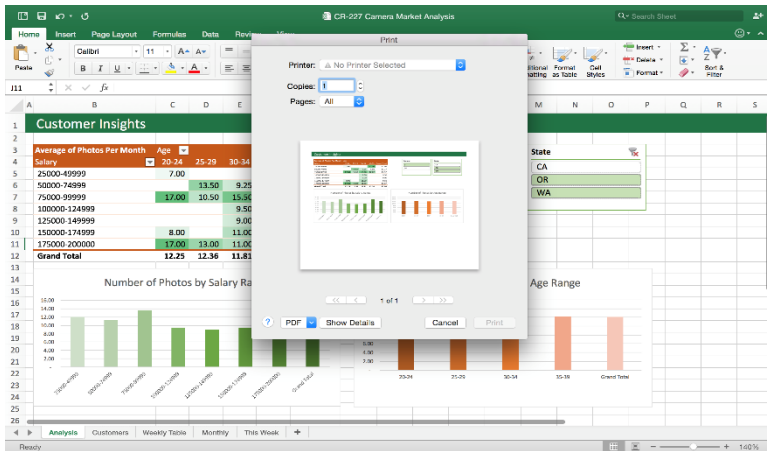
CR-227 Camera Market Analysis

Search Sheet

Home Insert Page Layout Formulas Data Review View

Paste

Calibri 11

B I U

Print

Printer: No Printer Selected

Copies: 1

Pages: All

1 of 1

? PDF Show Details Cancel Print

Insert Delete Format

Sort & Filter

itional Format Cell
atting as Table Styles

J11 fx

A B C D E M N O P Q R S

1 Customer Insights

| Average of Photos Per Month | Age | | |
|---|---|---|---|
| Salary | 20-24 | 25-29 | 30-34 |
| 25000-49999 | 7.00 | | |
| 50000-74999 | | 13.50 | 9.25 |
| 75000-99999 | 17.00 | 10.50 | 15.50 |
| 100000-124999 | | | 9.50 |
| 125000-149999 | | | 9.00 |
| 150000-174999 | 8.00 | | 11.00 |
| 175000-200000 | 17.00 | 13.00 | 11.00 |
| Grand Total | 12.25 | 12.36 | 11.81 |

State
CA
OR
WA

Number of Photos by Salary Ra

16.00
14.00
12.00
10.00
8.00
6.00
4.00
2.00
0.00

25000-49999 50000-74999 75000-99999 100000-124999 125000-149999 150000-174999 175000-200000 Grand Total

Age Range

6.00
4.00
2.00

20-24 25-29 30-34 35-39 Grand Total

Analysis Customers Weekly Table Monthly This Week +

Ready 140%